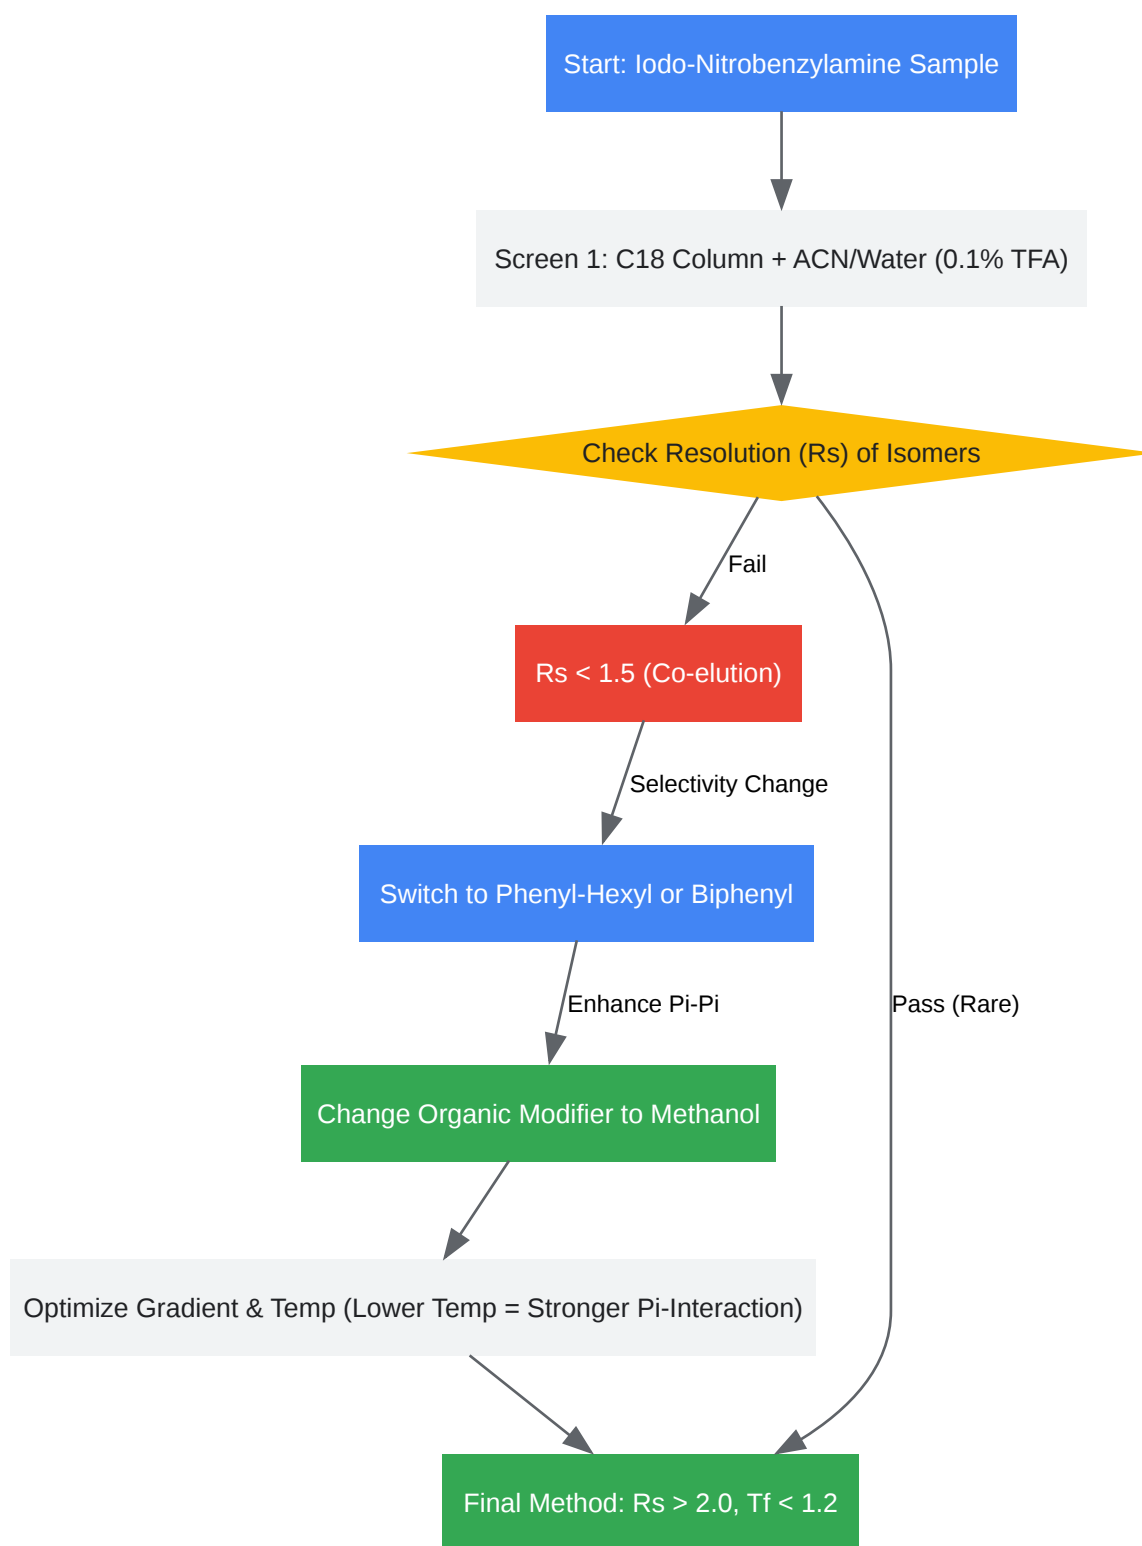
Start: Iodo-Nitrobenzylamine Sample

Screen 1: C18 Column + ACN/Water (0.1% TFA)

Check Resolution (Rs) of Isomers

Fail

Rs < 1.5 (Co-elution)

Selectivity Change

Switch to Phenyl-Hexyl or Biphenyl

Enhance Pi-Pi

Pass (Rare)

Change Organic Modifier to Methanol

Optimize Gradient & Temp (Lower Temp = Stronger Pi-Interaction)

Final Method: Rs > 2.0, Tf < 1.2